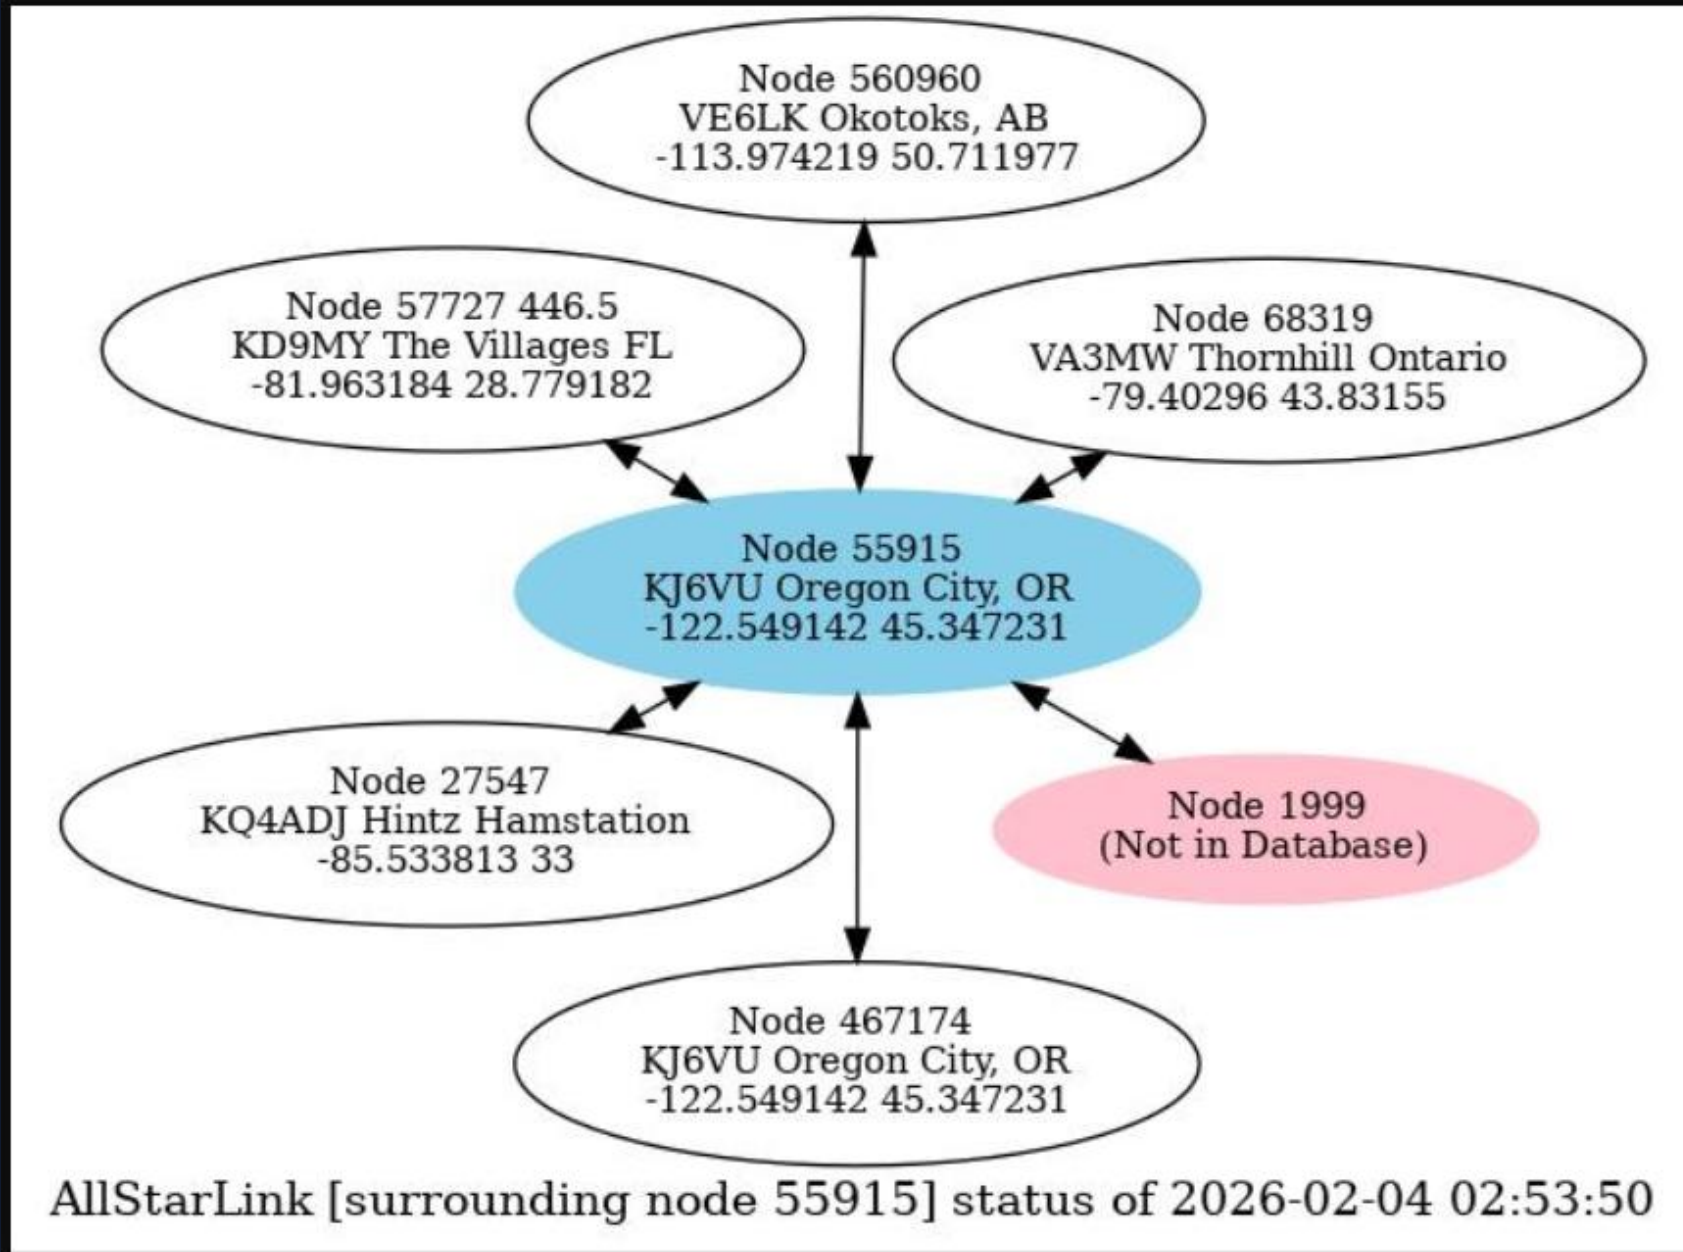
Node 560960
VE6LK Okotoks, AB
-113.974219 50.711977

Node 57727 446.5
KD9MY The Villages FL
-81.963184 28.779182

Node 68319
VA3MW Thornhill Ontario
-79.40296 43.83155

Node 55915
KJ6VU Oregon City, OR
-122.549142 45.347231

Node 27547
KQ4ADJ Hintz Hamstation
-85.533813 33

Node 1999
(Not in Database)

Node 467174
KJ6VU Oregon City, OR
-122.549142 45.347231

AllStarLink [surrounding node 55915] status of 2026-02-04 02:53:50